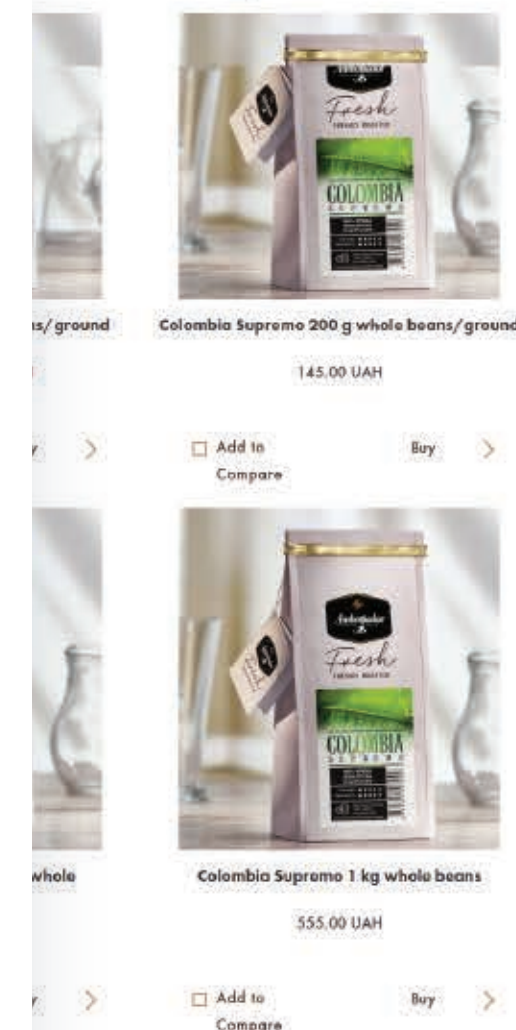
Fresh
COLOMBIA

ns/ground

Colombia Supremo 200 g whole beans/ground

145.00 UAH

y >

☐ Add to Compare

Buy >

Fresh
COLOMBIA

whole

Colombia Supremo 1 kg whole beans

555.00 UAH

y >

☐ Add to Compare

Buy >